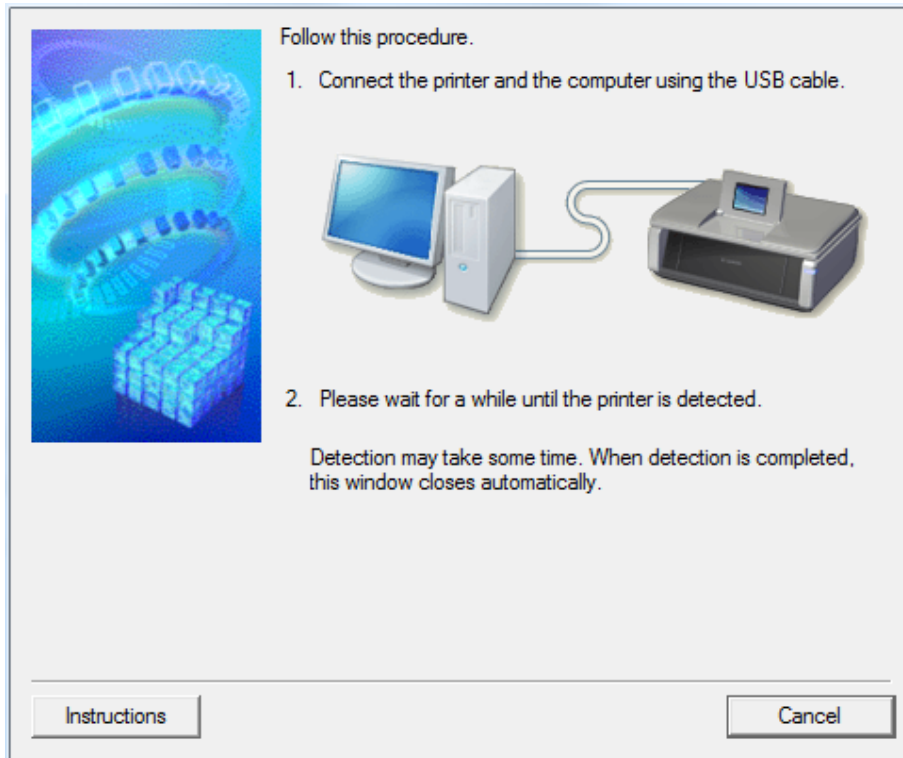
Follow this procedure.

1. Connect the printer and the computer using the USB cable.

2. Please wait for a while until the printer is detected.

Detection may take some time. When detection is completed, this window closes automatically.

Instructions

Cancel